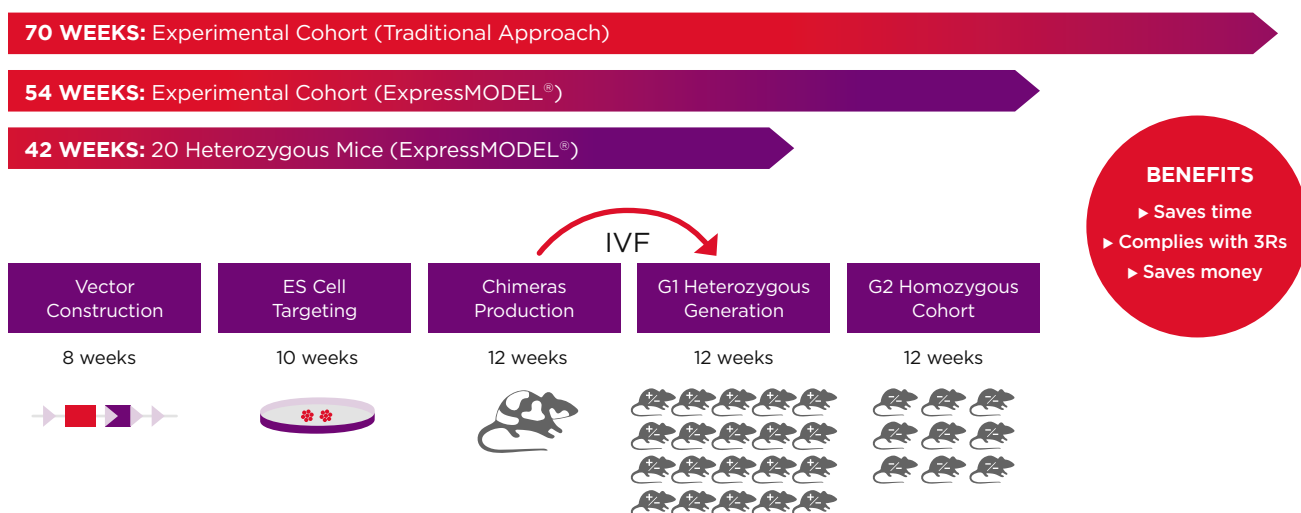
**70 WEEKS:** Experimental Cohort (Traditional Approach)

**54 WEEKS:** Experimental Cohort (ExpressMODEL®)

**42 WEEKS:** 20 Heterozygous Mice (ExpressMODEL®)

**BENEFITS**
▸ Saves time
▸ Complies with 3Rs
▸ Saves money

IVF

Vector Construction
8 weeks

ES Cell Targeting
10 weeks

Chimeras Production
12 weeks

G1 Heterozygous Generation
12 weeks

G2 Homozygous Cohort
12 weeks